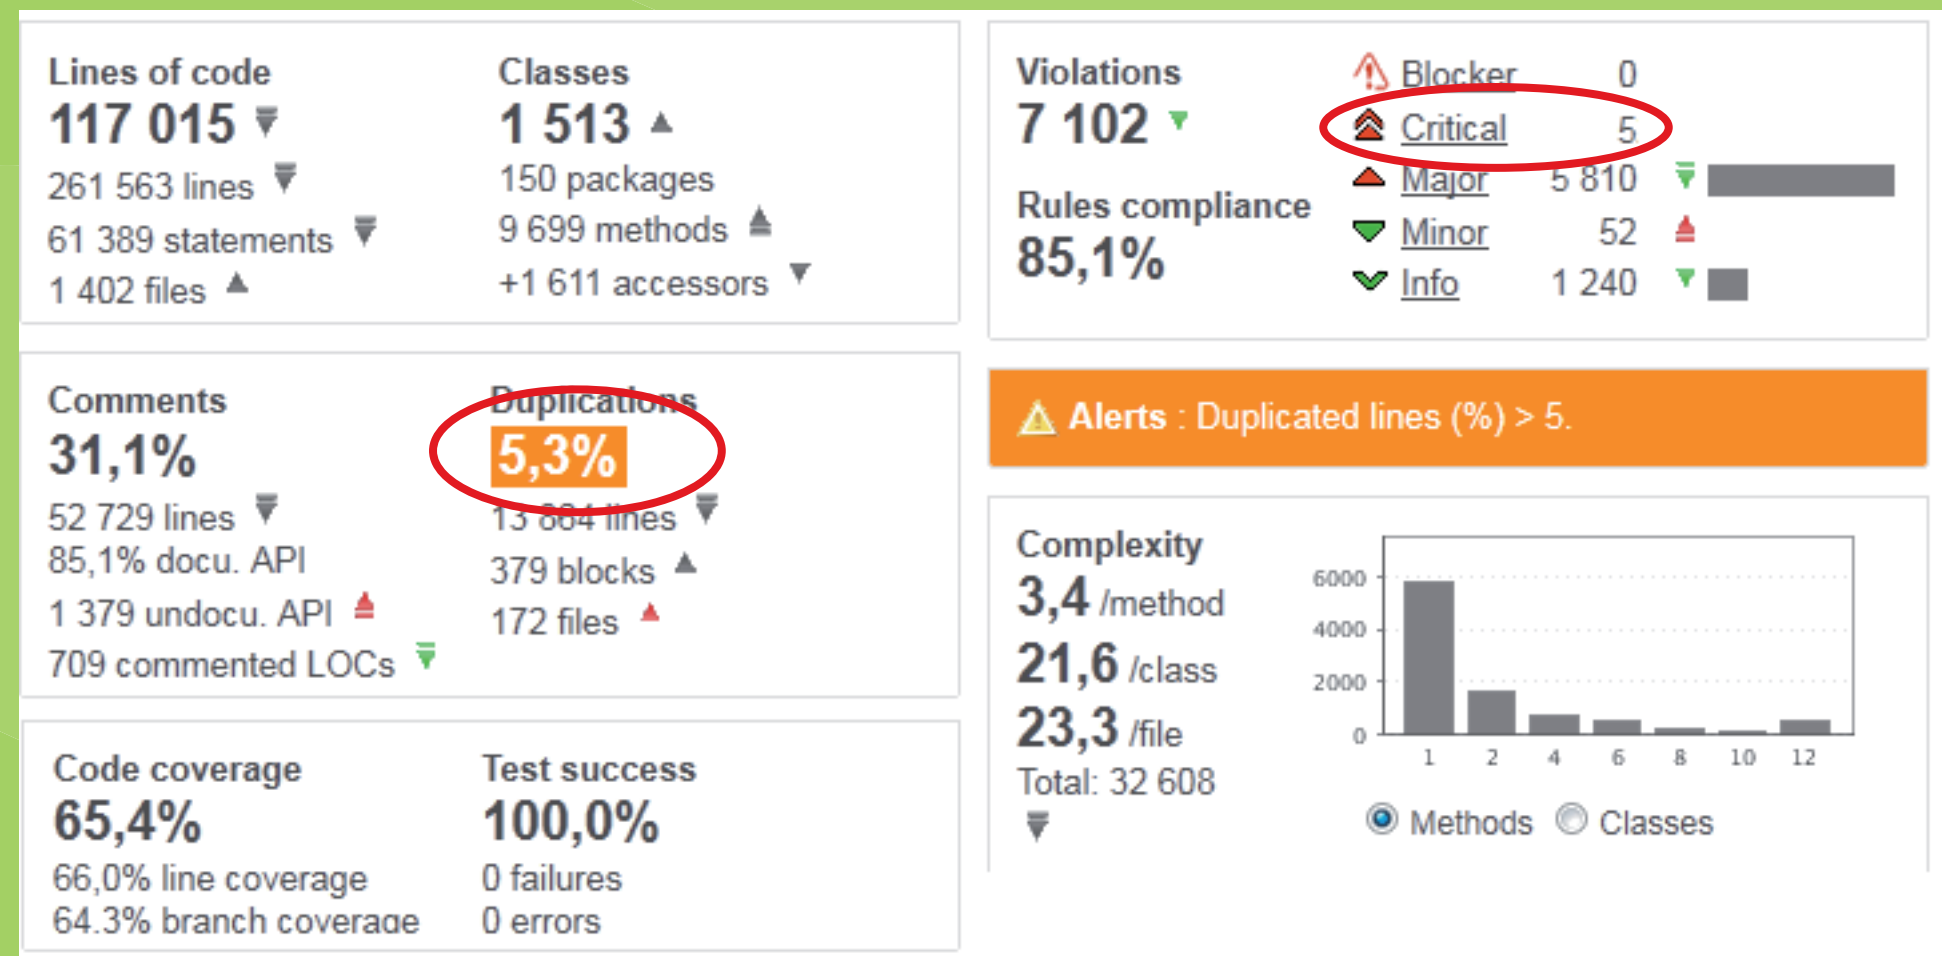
Lines of code
117 015
261 563 lines
61 389 statements
1 402 files

Classes
1 513
150 packages
9 699 methods
+1 611 accessors

Violations
7 102

Rules compliance
85,1%

| | |
|---|---|
| Blocker | 0 |
| Critical | 5 |
| Major | 5 810 |
| Minor | 52 |
| Info | 1 240 |

Comments
31,1%
52 729 lines
85,1% docu. API
1 379 undocu. API
709 commented LOCs

Duplications
5,3%
13 864 lines
379 blocks
172 files

Alerts : Duplicated lines (%) > 5.

Complexity
3,4 /method
21,6 /class
23,3 /file
Total: 32 608

6000
4000
2000
0
1 2 4 6 8 10 12

Methods Classes

Code coverage
65,4%
66,0% line coverage
64,3% branch coverage

Test success
100,0%
0 failures
0 errors